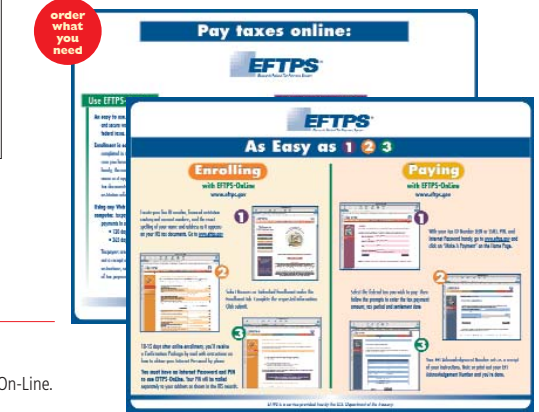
order what you need

Pay taxes online:

EFTPS

Use EFTPS-

EFTPS

As Easy as 1 2 3

Enrolling

with EFTPS-Online
www.eftps.gov

Paying

with EFTPS-Online
www.eftps.gov

1

2

3

1

2

3

You must have an Internet Password and PIN to use EFTPS-Online.

On-Line.